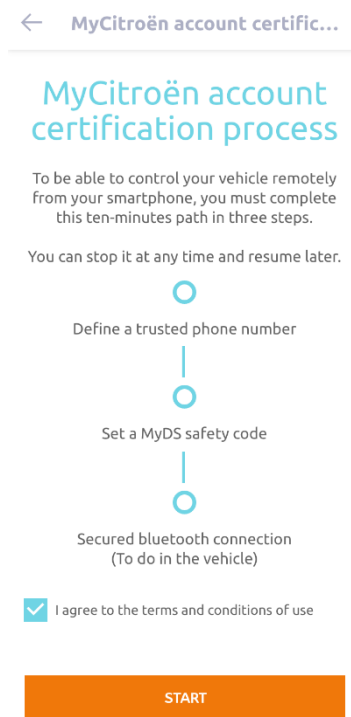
MyCitroën account certific...

MyCitroën account certification process

To be able to control your vehicle remotely from your smartphone, you must complete this ten-minutes path in three steps.

You can stop it at any time and resume later.

Define a trusted phone number

Set a MyDS safety code

Secured bluetooth connection (To do in the vehicle)

I agree to the terms and conditions of use

START